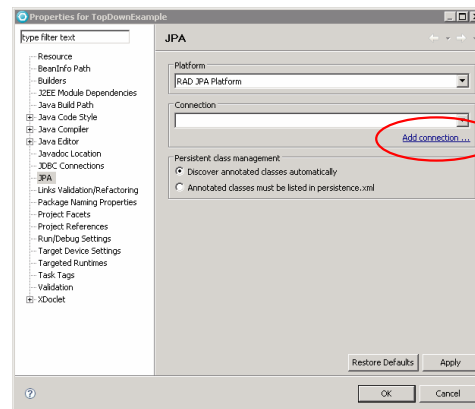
Properties for TopDownExample

type filter text

Resource
BeanInfo Path
Builders
J2EE Module Dependencies
Java Build Path
Java Code Style
Java Compiler
Java Editor
Javadoc Location
JDBC Connections
JPA
Links Validation/Refactoring
Package Naming Properties
Project Facets
Project References
Run/Debug Settings
Target Device Settings
Targeted Runtimes
Task Tags
Validation
XDoclet

JPA

Platform
RAD JPA Platform

Connection
Add connection ...

Persistent class management
Discover annotated classes automatically
Annotated classes must be listed in persistence.xml

Restore Defaults
Apply

OK
Cancel